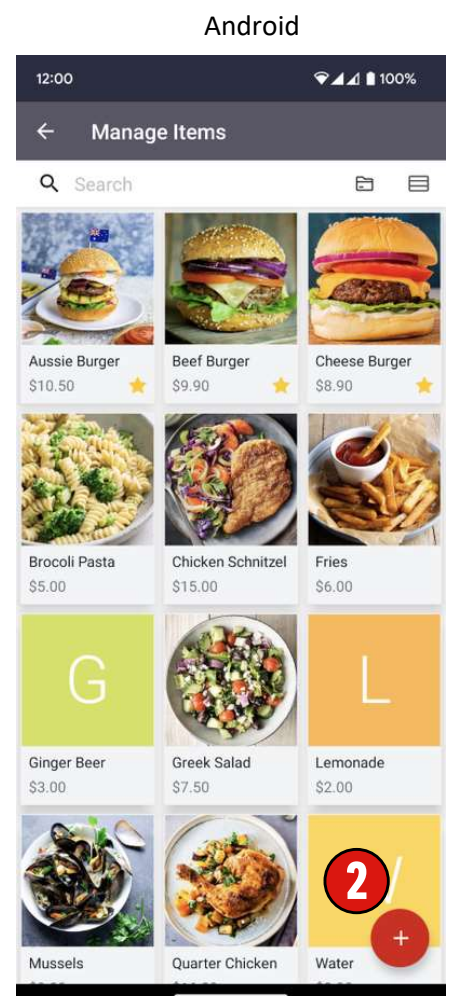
Android

12:00 100%

Manage Items

Search

Aussie Burger
$10.50

Beef Burger
$9.90

Cheese Burger
$8.90

Brocoli Pasta
$5.00

Chicken Schnitzel
$15.00

Fries
$6.00

G

Ginger Beer
$3.00

Greek Salad
$7.50

L

Lemonade
$2.00

2

Mussels

Quarter Chicken

Water

+